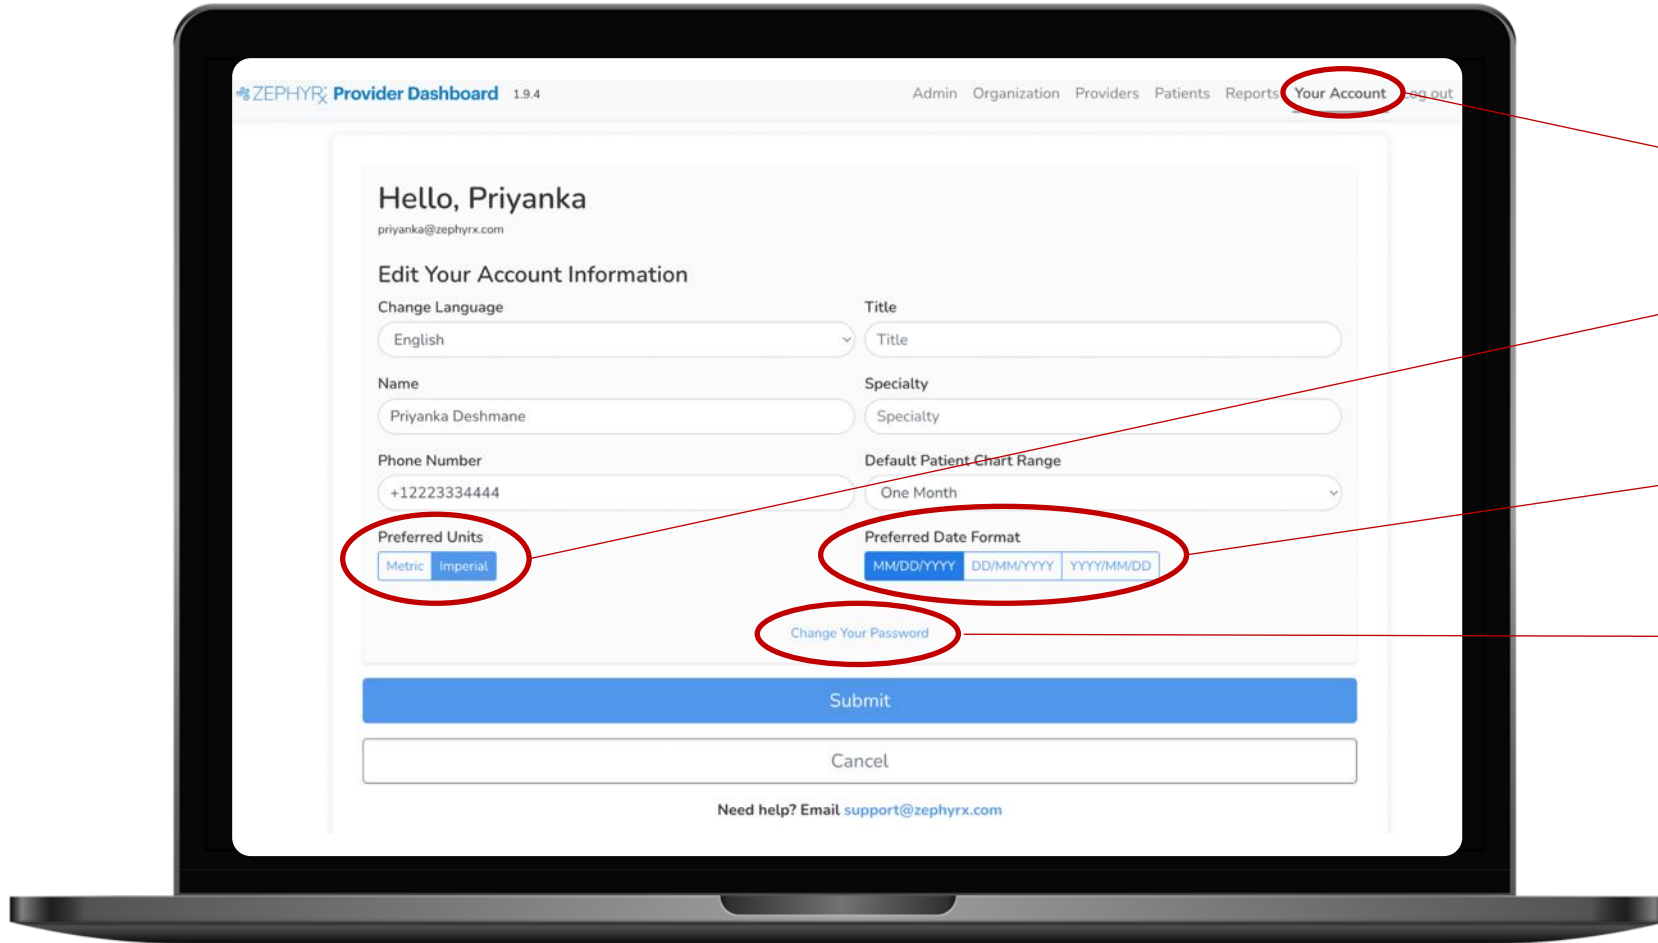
ZEPHYRx Provider Dashboard 1.9.4

Admin Organization Providers Patients Reports Your Account Log out

Hello, Priyanka

priyanka@zephyrx.com

Edit Your Account Information

Change Language

English

Title

Title

Name

Priyanka Deshmane

Specialty

Specialty

Phone Number

+12223334444

Default Patient Chart Range

One Month

Preferred Units

Metric Imperial

Preferred Date Format

MM/DD/YYYY DD/MM/YYYY YYYY/MM/DD

Change Your Password

Submit

Cancel

Need help? Email support@zephyrx.com